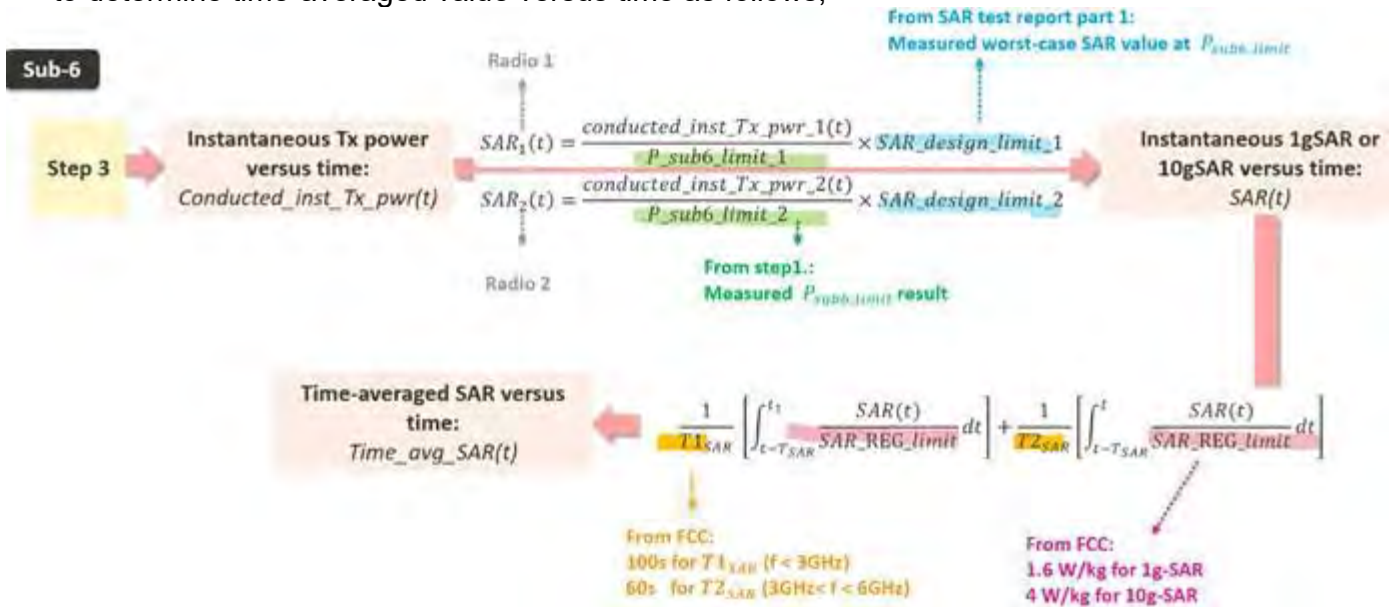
to determine time-averaged value versus time as follows,

From SAR test report part 1:
Measured worst-case SAR value at $P_{sub6\_limit}$

Sub-6

Radio 1

Step 3

Instantaneous Tx power versus time:
Conducted_inst_Tx_pwr(t)

$SAR_1(t) = \frac{conducted\_inst\_Tx\_pwr\_1(t)}{P\_sub6\_limit\_1} \times SAR\_design\_limit\_1$

$SAR_2(t) = \frac{conducted\_inst\_Tx\_pwr\_2(t)}{P\_sub6\_limit\_2} \times SAR\_design\_limit\_2$

Instantaneous 1gSAR or 10gSAR versus time:
SAR(t)

Radio 2

From step1.:
Measured $P_{sub6\_limit}$ result

Time-averaged SAR versus time:
Time_avg_SAR(t)

$\frac{1}{T1_{SAR}}\left[\int_{t-T_{SAR}}^{t_1} \frac{SAR(t)}{SAR\_REG\_limit} dt\right] + \frac{1}{T2_{SAR}}\left[\int_{t-T_{SAR}}^{t} \frac{SAR(t)}{SAR\_REG\_limit} dt\right]$

From FCC:
100s for $T1_{SAR}$ (f < 3GHz)
60s for $T2_{SAR}$ (3GHz< f < 6GHz)

From FCC:
1.6 W/kg for 1g-SAR
4 W/kg for 10g-SAR